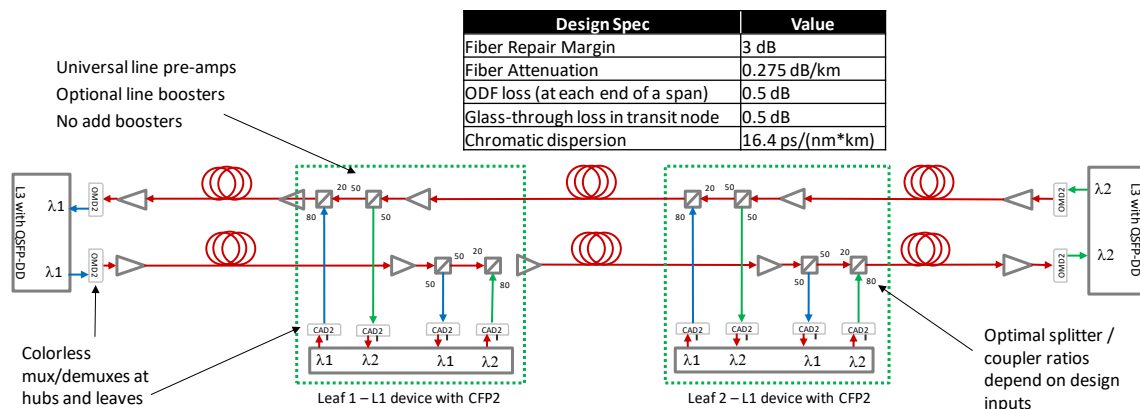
| Design Spec | Value |
|---|---|
| Fiber Repair Margin | 3 dB |
| Fiber Attenuation | 0.275 dB/km |
| ODF loss (at each end of a span) | 0.5 dB |
| Glass-through loss in transit node | 0.5 dB |
| Chromatic dispersion | 16.4 ps/(nm*km) |

Universal line pre-amps
Optional line boosters
No add boosters

L3 with QSFP-DD
λ1
λ1
OMD2
OMD2

20 50
80 50
50 20
50 80

CAD2 CAD2 CAD2 CAD2
λ1 λ2 λ1 λ2
Leaf 1 – L1 device with CFP2

20 50
80 50
50 20
50 80

CAD2 CAD2 CAD2 CAD2
λ1 λ2 λ1 λ2
Leaf 2 – L1 device with CFP2

OMD2
OMD2
λ2
λ2
L3 with QSFP-DD

Colorless mux/demuxes at hubs and leaves

Optimal splitter / coupler ratios depend on design inputs